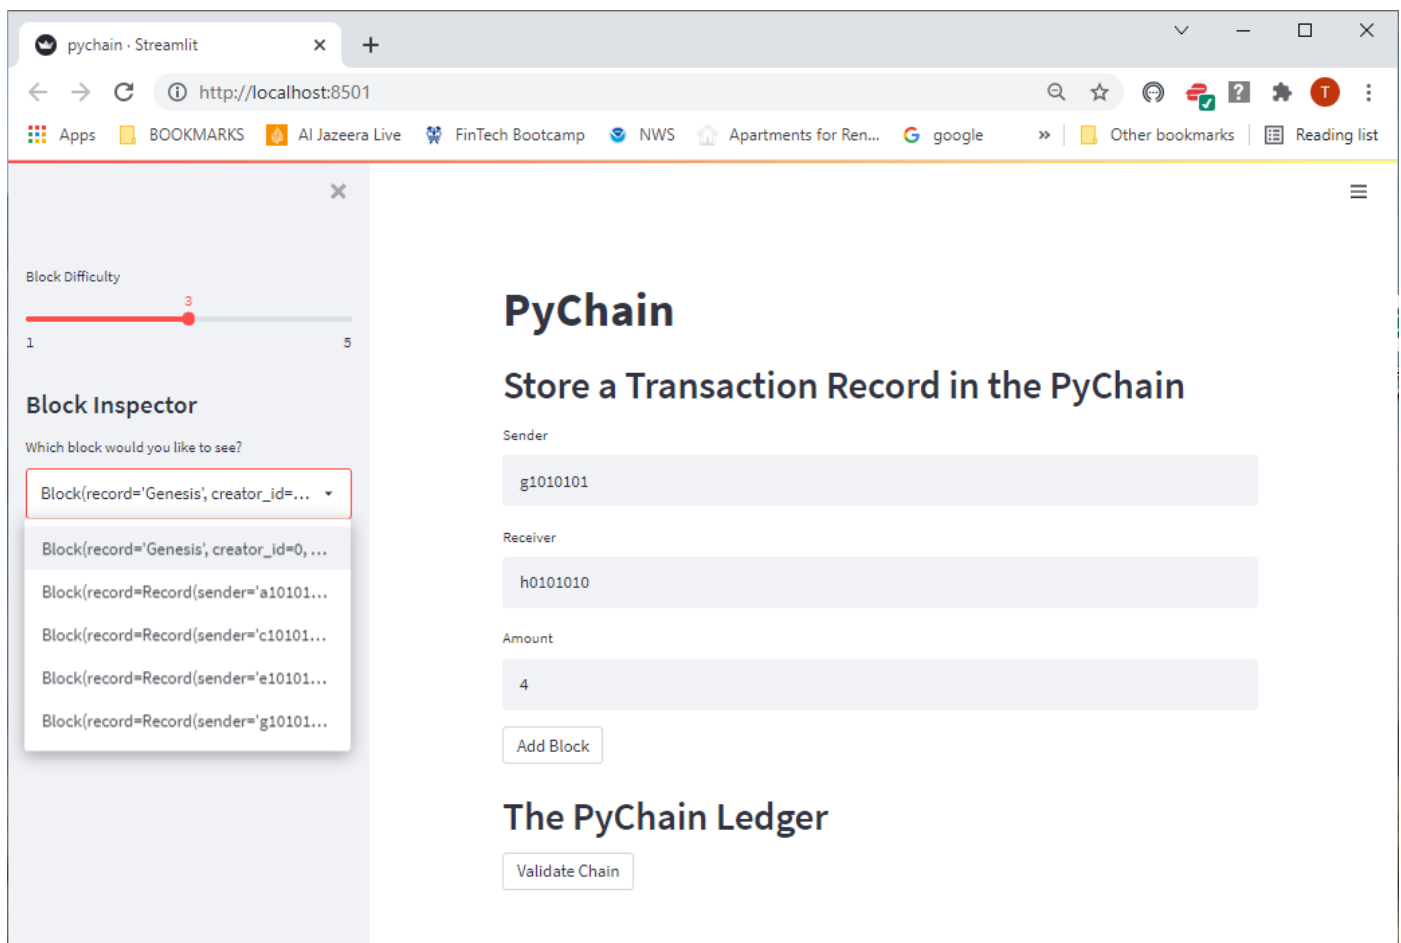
pychain · Streamlit

http://localhost:8501

Apps BOOKMARKS Al Jazeera Live FinTech Bootcamp NWS Apartments for Ren... google » Other bookmarks Reading list

Block Difficulty

3

1 5

Block Inspector

Which block would you like to see?

Block(record='Genesis', creator_id=...

Block(record='Genesis', creator_id=0, ...

Block(record=Record(sender='a10101...

Block(record=Record(sender='c10101...

Block(record=Record(sender='e10101...

Block(record=Record(sender='g10101...

PyChain

Store a Transaction Record in the PyChain

Sender

g1010101

Receiver

h0101010

Amount

4

Add Block

The PyChain Ledger

Validate Chain